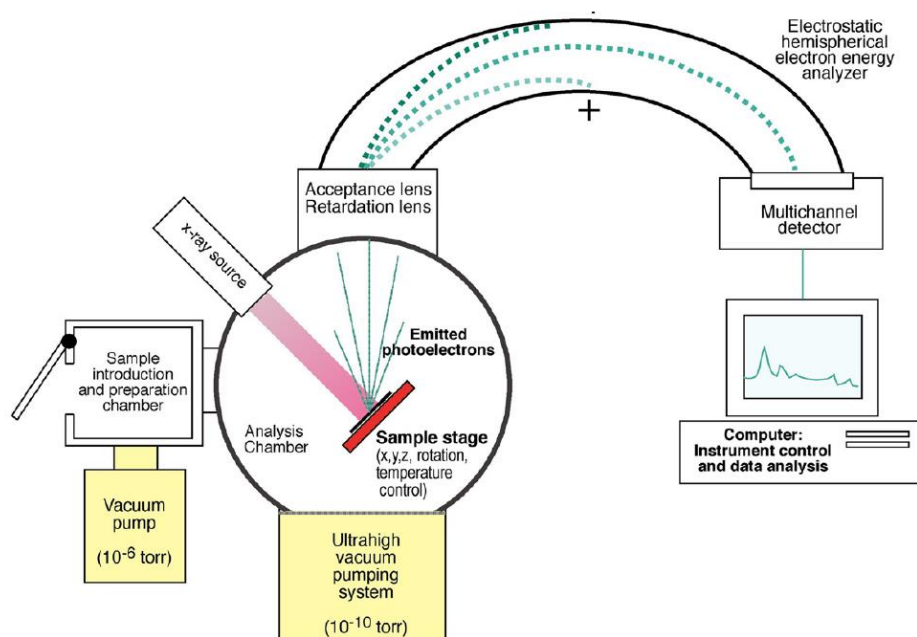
Electrostatic hemispherical electron energy analyzer

-

+

Acceptance lens
Retardation lens

Multichannel detector

x-ray source

Sample introduction and preparation chamber

Emitted photoelectrons

Analysis Chamber

Sample stage
(x,y,z, rotation, temperature control)

Computer:
Instrument control and data analysis

Vacuum pump
($10^{-6}$ torr)

Ultrahigh vacuum pumping system
($10^{-10}$ torr)